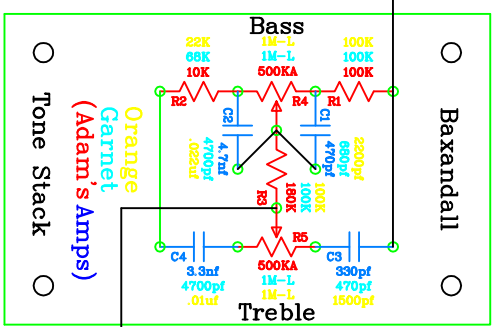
Bass

22K
68K
10K
R2

1M-L
1M-L
500KA
R4

100K
100K
100K
R1

C2
4.7nf
4700pf
.022uf

C1
470pf
680pf
8200pf

R3
180K
100K
100K

C4
3.3nf
4700pf
.01uf

R5
500KA
1M-L
1M-L

C3
330pf
470pf
1500pf

Treble

Tone Stack

Orange
Garnet
(Adam's Amps)

Baxandall